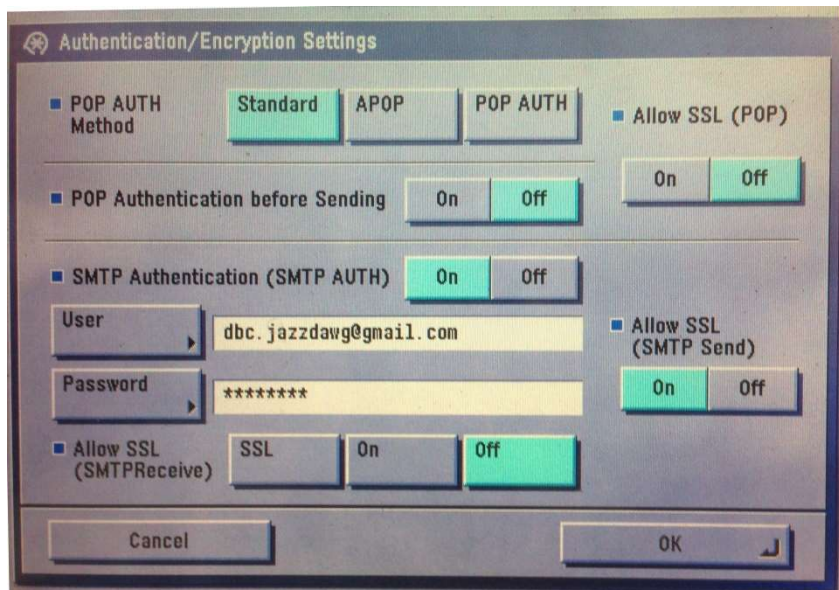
Authentication/Encryption Settings

POP AUTH Method

Standard

APOP

POP AUTH

Allow SSL (POP)

On

Off

POP Authentication before Sending

On

Off

SMTP Authentication (SMTP AUTH)

On

Off

User

dbc.jazzdawg@gmail.com

Allow SSL (SMTP Send)

Password

********

On

Off

Allow SSL (SMTPReceive)

SSL

On

Off

Cancel

OK